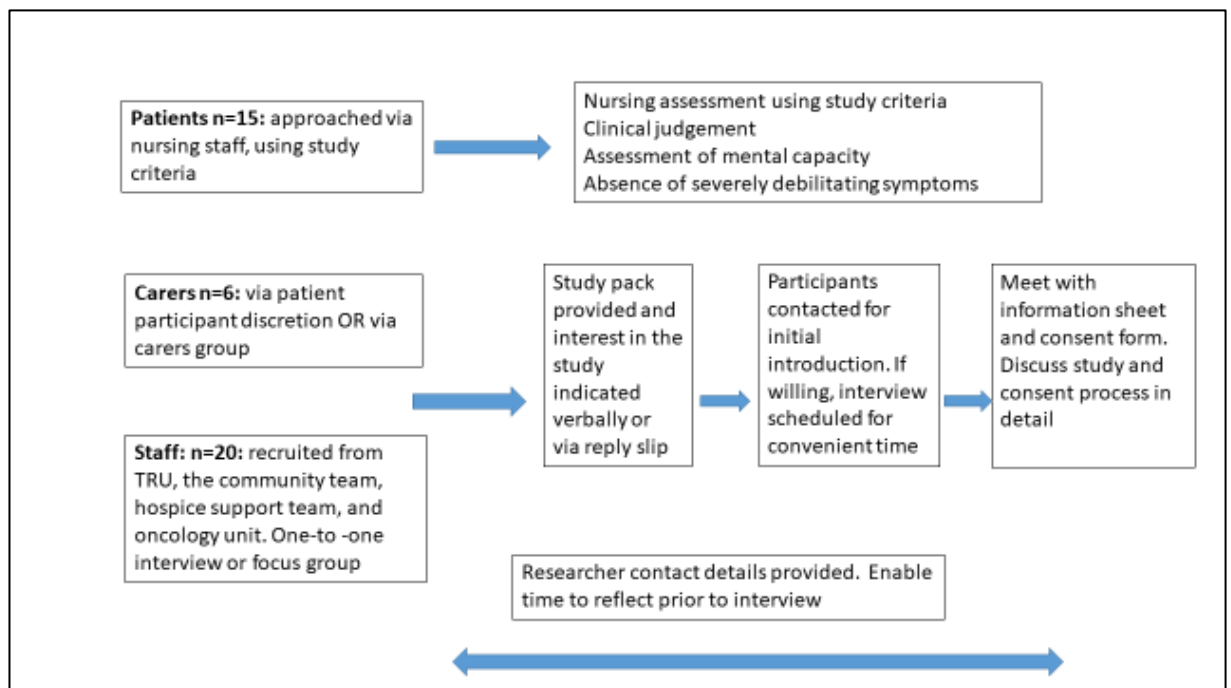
**Patients n=15:** approached via nursing staff, using study criteria

Nursing assessment using study criteria
Clinical judgement
Assessment of mental capacity
Absence of severely debilitating symptoms

**Carers n=6:** via patient participant discretion OR via carers group

**Staff: n=20:** recruited from TRU, the community team, hospice support team, and oncology unit. One-to -one interview or focus group

Study pack provided and interest in the study indicated verbally or via reply slip

Participants contacted for initial introduction. If willing, interview scheduled for convenient time

Meet with information sheet and consent form. Discuss study and consent process in detail

Researcher contact details provided. Enable time to reflect prior to interview